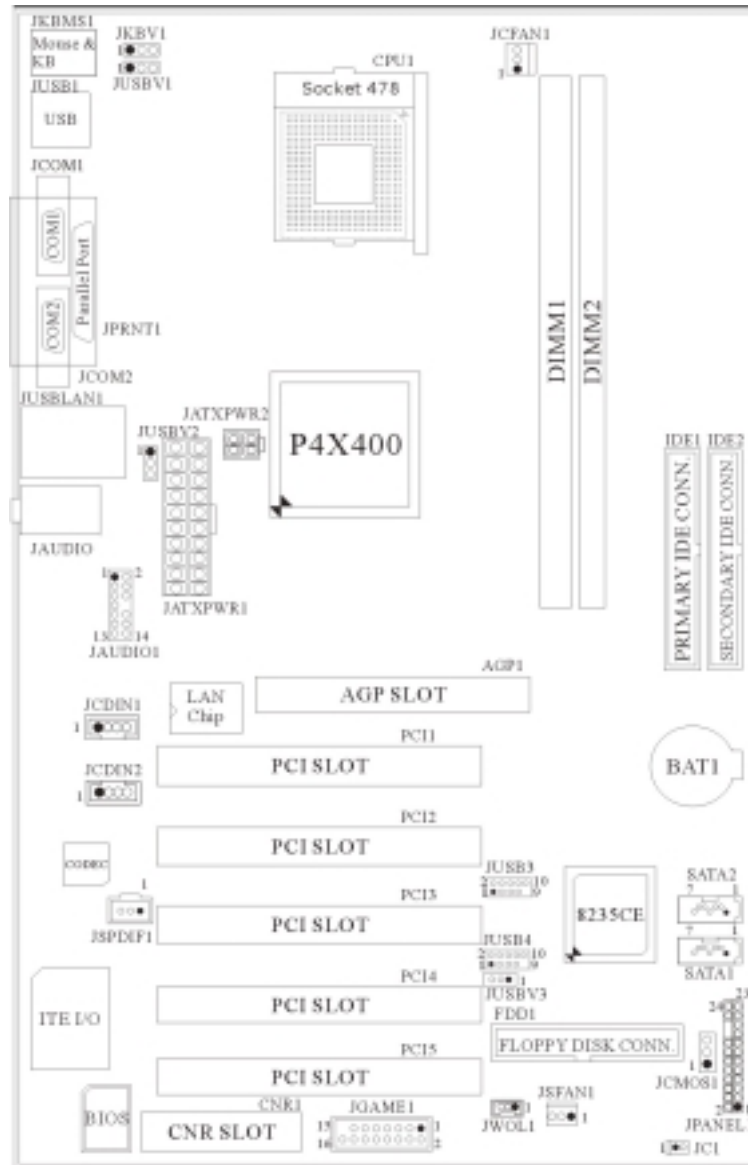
JKBMS1
Mouse & KB
JKBV1
JUSBV1
JUSB1
USB
CPU1
Socket 478
JCFAN1
JCOM1
COM1
Parallel Port
COM2
JPRNT1
JCOM2
DIMM1
DIMM2
JUSBLAN1
JATXPWR2
JUSBV2
P4X400
IDE1 IDE2
JAUDIO
PRIMARY IDE CONN.
SECONDARY IDE CONN.
1 2
JATXPWR1
15 14
JAUDIO1
AGP1
JCDIN1
LAN Chip
AGP SLOT
1
PCI1
PCI SLOT
BAT1
JCDIN2
1
PCI2
CODEC
PCI SLOT
JUSB3
2 10
1 9
SATA2
7 1
1
PCI3
8235CE
JSPDIF1
PCI SLOT
JUSB4
2 10
1 9
7 1
SATA1
PCI4
JUSBV3
ITE I/O
PCI SLOT
FDD1
FLOOPY DISK CONN.
24 23
1
JCMOS1
PCI5
PCI SLOT
JSFAN1
1
JPANEL1
CNR1
JGAME1
BIOS
CNR SLOT
15 1
16 2
JWOL1
1
JC1